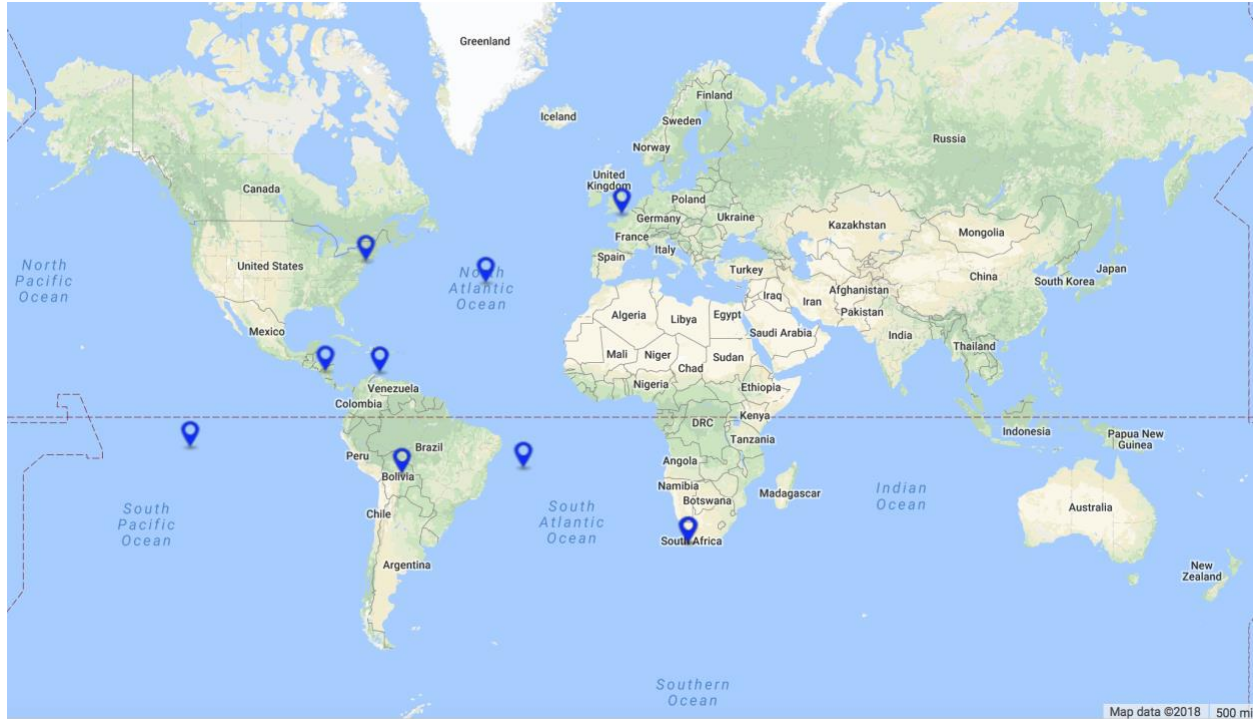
Greenland

Iceland

Finland

Sweden

Norway

Russia

United Kingdom

Poland

Germany

Ukraine

Canada

Kazakhstan

Mongolia

France

Italy

North Pacific Ocean

United States

North Atlantic Ocean

Spain

Turkey

China

Japan

South Korea

Iraq

Iran

Afghanistan

Algeria

Libya

Egypt

Pakistan

Mexico

Saudi Arabia

India

Mali

Niger

Sudan

Thailand

Chad

Venezuela

Nigeria

Ethiopia

Colombia

Kenya

DRC

Indonesia

Papua New Guinea

Brazil

Tanzania

Peru

Bolivia

Angola

Namibia

South Pacific Ocean

South Atlantic Ocean

Botswana

Madagascar

Indian Ocean

Australia

Chile

South Africa

Argentina

New Zealand

Southern Ocean

Map data ©2018

500 mi